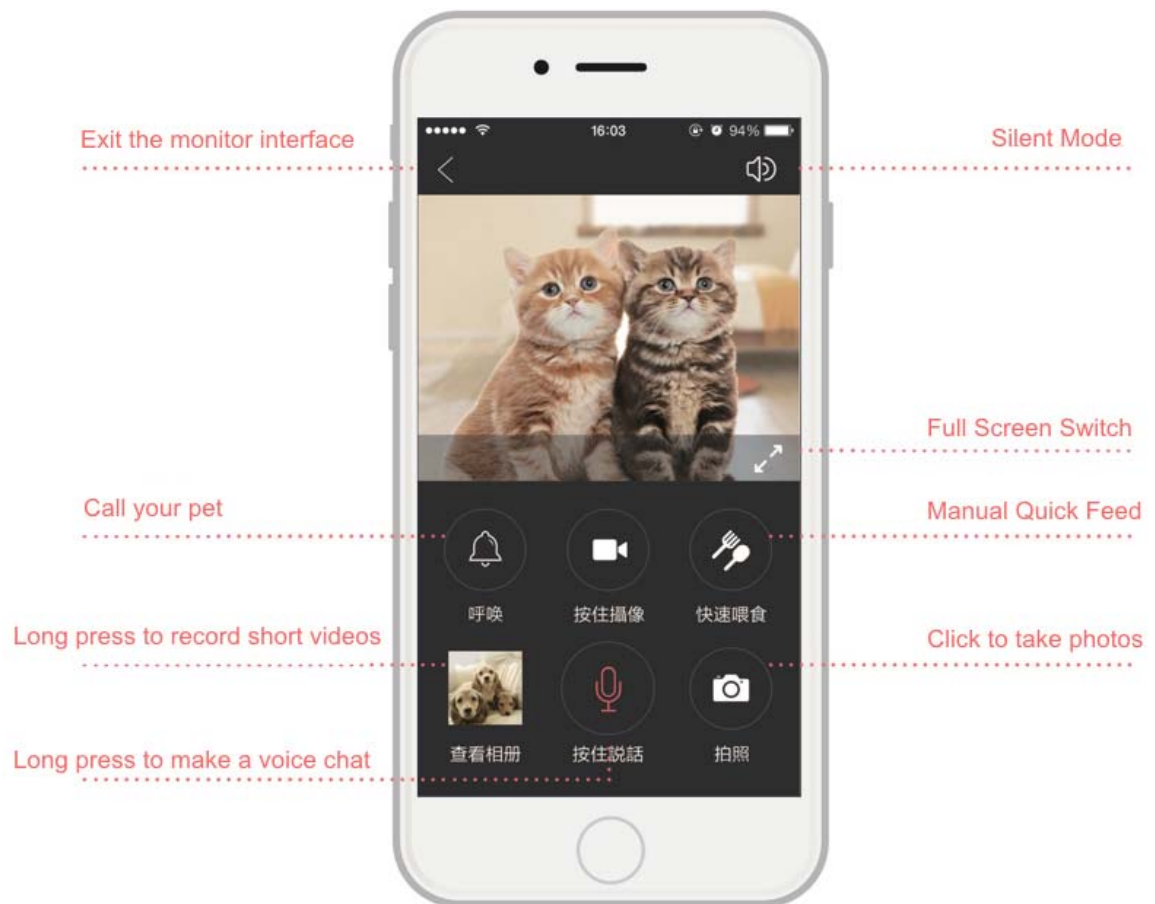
Exit the monitor interface

Silent Mode

16:03

94%

Full Screen Switch

Call your pet

Manual Quick Feed

呼喚

按住攝像

快速喂食

Long press to record short videos

Click to take photos

Long press to make a voice chat

查看相册

按住說話

拍照